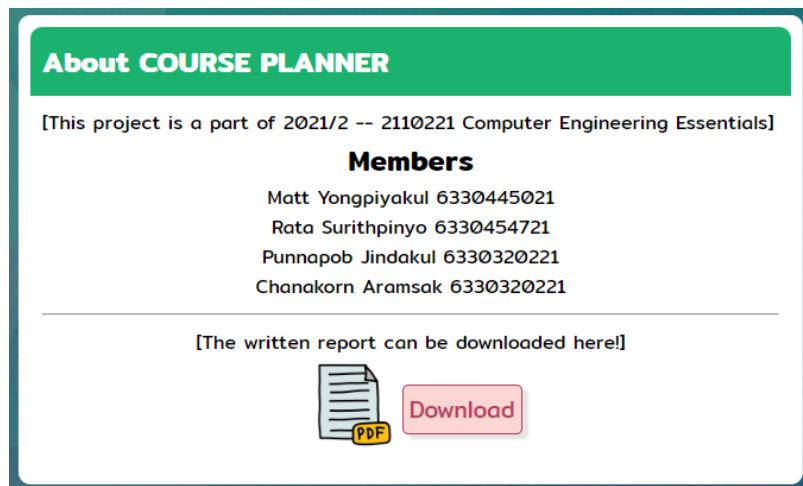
About COURSE PLANNER

[This project is a part of 2021/2 -- 2110221 Computer Engineering Essentials]

Members

Matt Yongpiyakul 6330445021
Rata Surithpinyo 6330454721
Punnapob Jindakul 6330320221
Chanakorn Aramsak 6330320221

[The written report can be downloaded here!]

PDF

Download